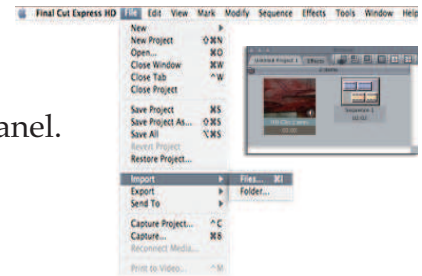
Final Cut Express HD File Edit View Mark Modify Sequence Effects Tools Window Help

anel.

New
New Project ⇧⌘N
Open... ⌘O
Close Window ⌘W
Close Tab ^W
Close Project

Save Project ⌘S
Save Project As... ⇧⌘S
Save All ⌥⌘S
Revert Project
Restore Project...

Import
Export
Send To

Capture Project... ^C
Capture... ⌘8
Reconnect Media...

Print to Video... ^M

Files... ⌘I
Folder...

Untitled Project 1 Effects

Sequence 1
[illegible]

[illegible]